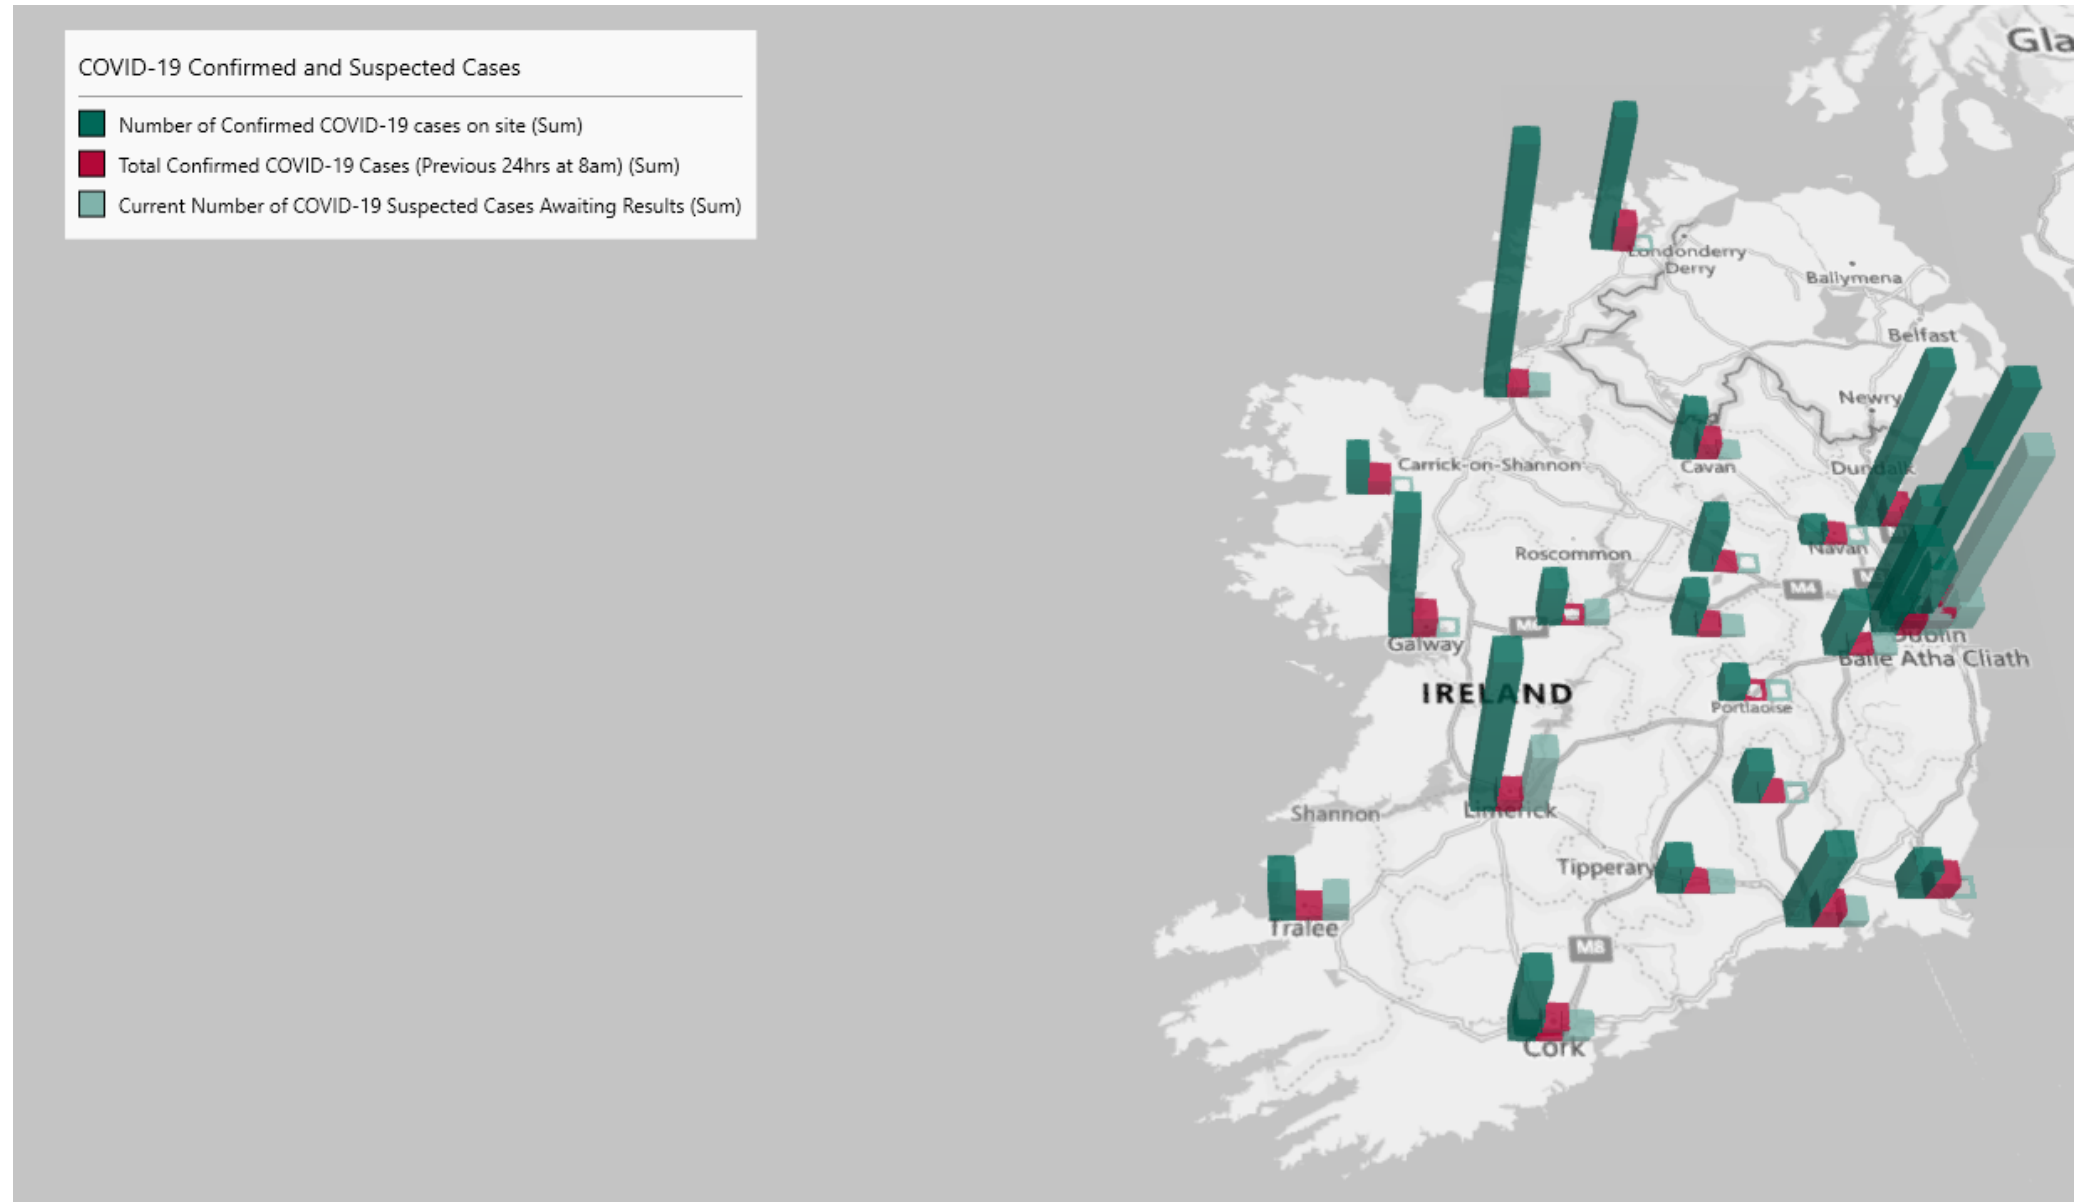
COVID-19 Confirmed and Suspected Cases

Number of Confirmed COVID-19 cases on site (Sum)
Total Confirmed COVID-19 Cases (Previous 24hrs at 8am) (Sum)
Current Number of COVID-19 Suspected Cases Awaiting Results (Sum)

Gla
Londonderry
Derry
Ballymena
Belfast
Newry
Dundalk
Carrick-on-Shannon
Cavan
Navan
Roscommon
M4
M6
Galway
Dublin
Baile Atha Cliath
IRELAND
Portlaoise
Shannon
Limerick
Tipperary
Tralee
M8
Cork